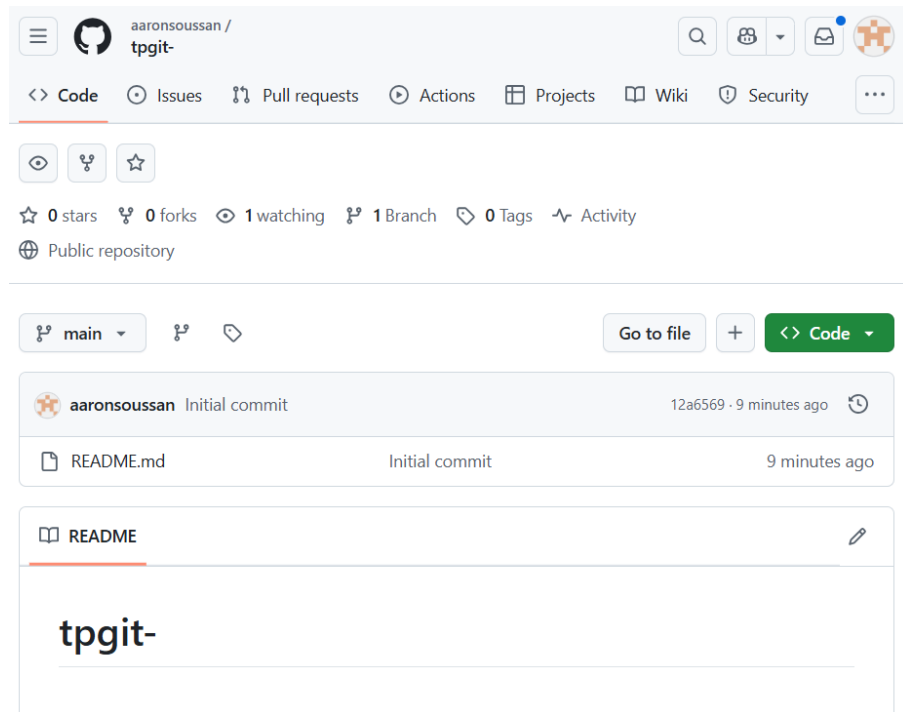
aaronsoussan /
tpgit-

<> Code  Issues  Pull requests  Actions  Projects  Wiki  Security  ...

0 stars  0 forks  1 watching  1 Branch  0 Tags  Activity
Public repository

main  Go to file  +  <> Code

aaronsoussan Initial commit  12a6569 · 9 minutes ago

README.md  Initial commit  9 minutes ago

README

tpgit-